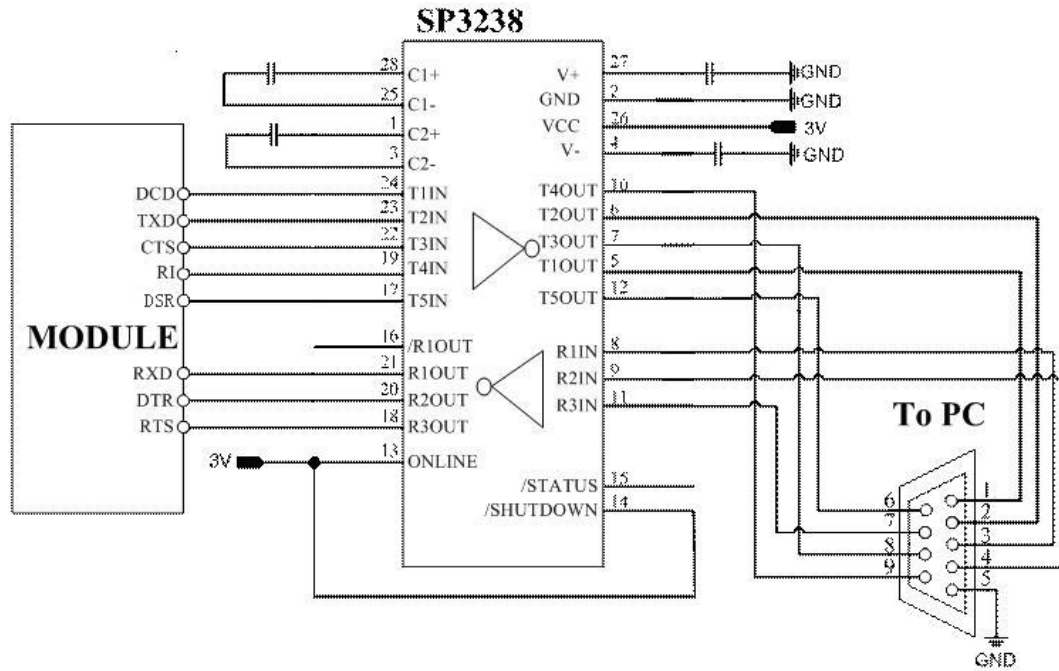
SP3238

MODULE

DCD
TXD
CTS
RI
DSR
RXD
DTR
RTS

3V

28 C1+
25 C1-
1 C2+
3 C2-
24 T1IN
23 T2IN
22 T3IN
19 T4IN
17 T5IN
16 /R1OUT
21 R1OUT
20 R2OUT
18 R3OUT
13 ONLINE

V+ 27
GND 2
VCC 26
V- 4
T4OUT 10
T2OUT 6
T3OUT 7
T1OUT 5
T5OUT 12
R1IN 8
R2IN 9
R3IN 11
/STATUS 15
/SHUTDOWN 14

GND
GND
3V
GND

To PC

1
2
3
4
5
6
7
8
9

GND